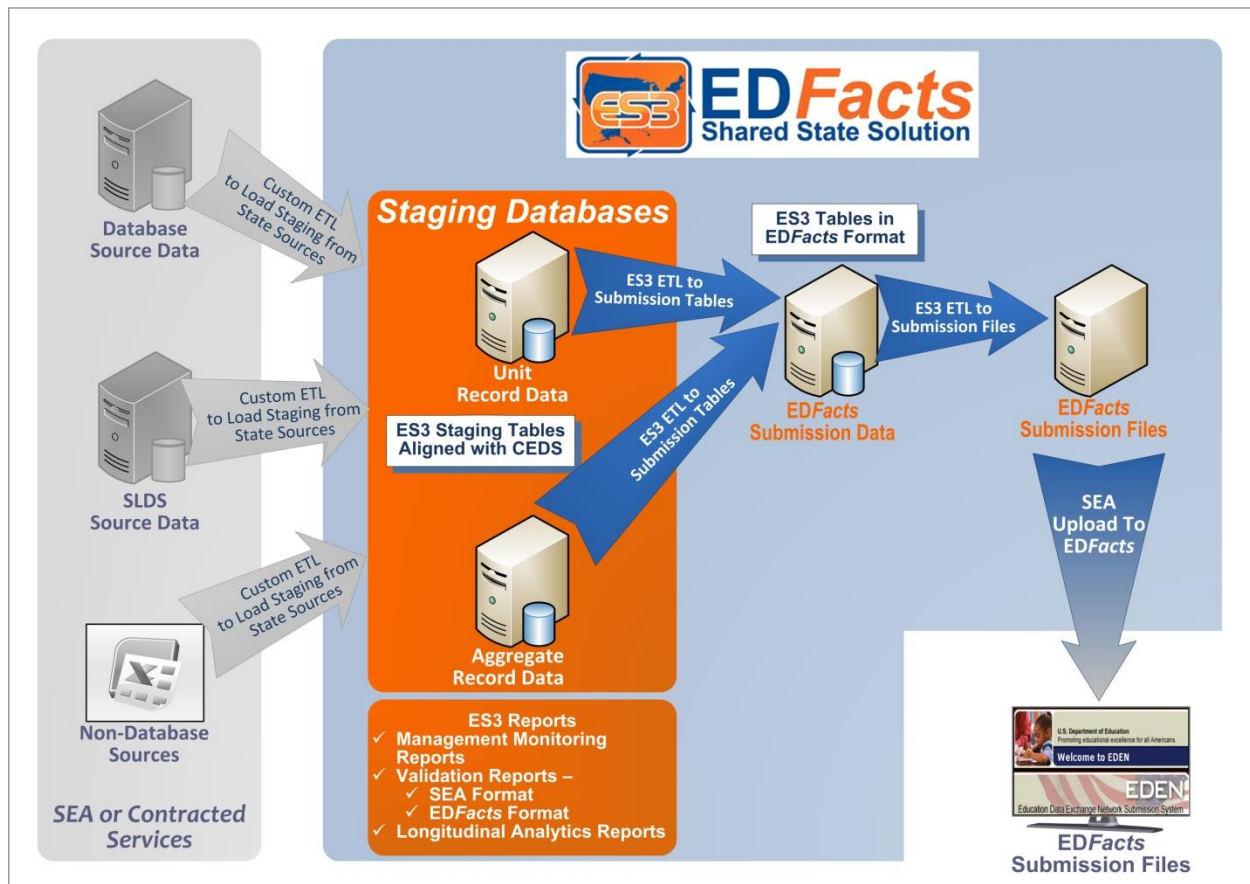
ES3 ED*Facts* Shared State Solution

Database Source Data

Custom ETL to Load Staging from State Sources

SLDS Source Data

Custom ETL to Load Staging from State Sources

Non-Database Sources

Custom ETL to Load Staging from State Sources

SEA or Contracted Services

Staging Databases

Unit Record Data

ES3 Staging Tables Aligned with CEDS

Aggregate Record Data

ES3 ETL to Submission Tables

ES3 ETL to Submission Tables

ES3 Tables in ED*Facts* Format

ED*Facts* Submission Data

ES3 ETL to Submission Files

ED*Facts* Submission Files

SEA Upload To ED*Facts*

ES3 Reports
✓ Management Monitoring Reports
✓ Validation Reports –
✓ SEA Format
✓ ED*Facts* Format
✓ Longitudinal Analytics Reports

U.S. Department of Education
Promoting educational excellence for all Americans
Welcome to EDEN
EDEN
Education Data Exchange Network Submission System

ED*Facts* Submission Files